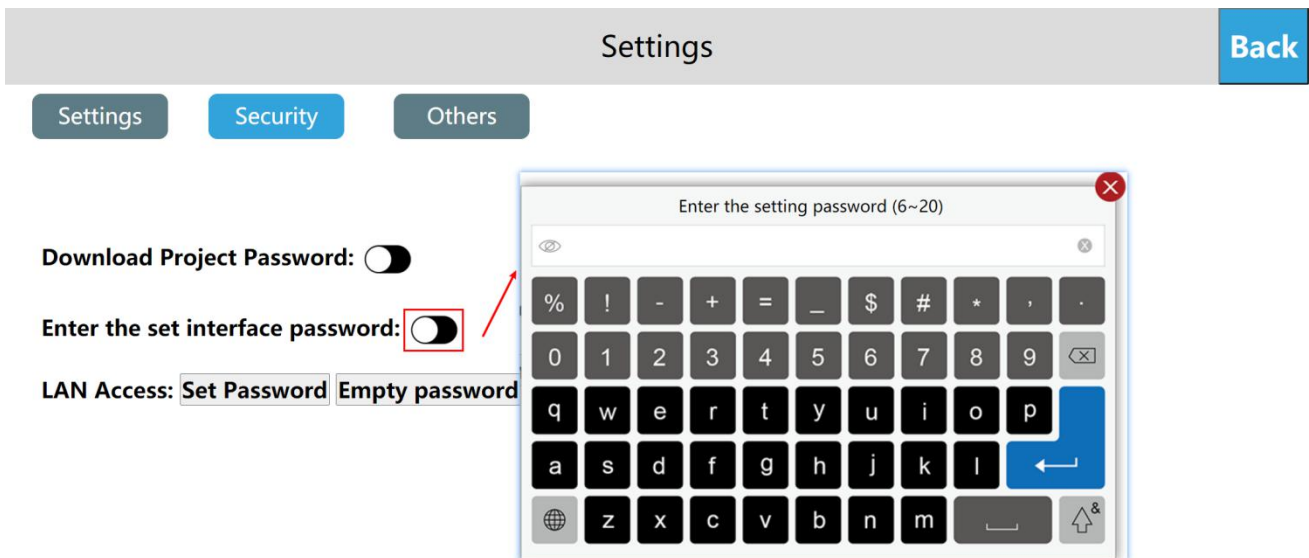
Settings

Back

Settings Security Others

Download Project Password:

Enter the set interface password:

LAN Access: Set Password Empty password

Enter the setting password (6~20)

% ! - + = _ $ # * , .

0 1 2 3 4 5 6 7 8 9

q w e r t y u i o p

a s d f g h j k l

z x c v b n m